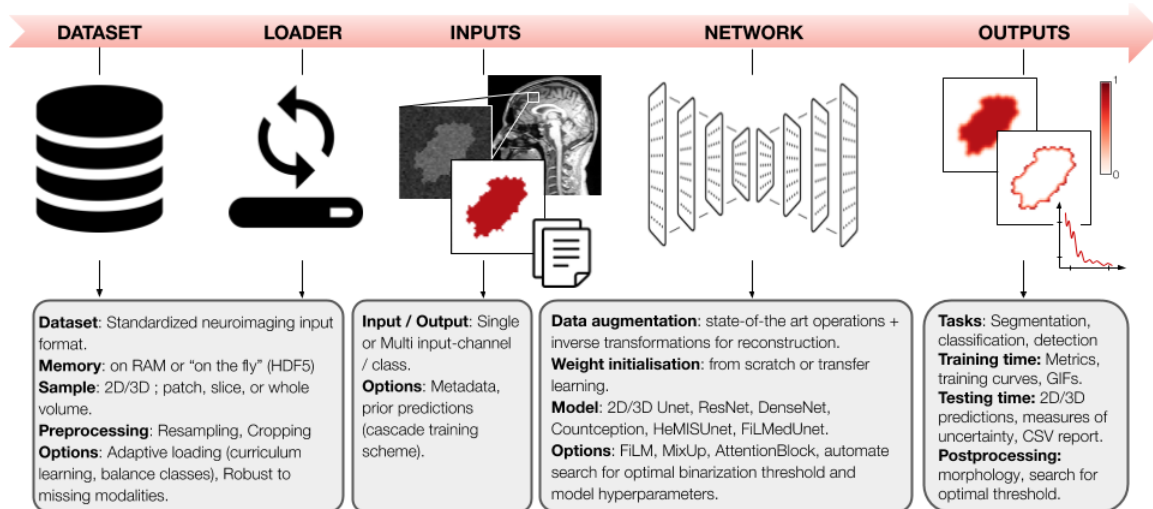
DATASET

LOADER

INPUTS

NETWORK

OUTPUTS

1

0

**Dataset**: Standardized neuroimaging input format.
**Memory**: on RAM or "on the fly" (HDF5)
**Sample**: 2D/3D ; patch, slice, or whole volume.
**Preprocessing**: Resampling, Cropping
**Options**: Adaptive loading (curriculum learning, balance classes), Robust to missing modalities.

**Input / Output**: Single or Multi input-channel / class.
**Options**: Metadata, prior predictions (cascade training scheme).

**Data augmentation**: state-of-the art operations + inverse transformations for reconstruction.
**Weight initialisation**: from scratch or transfer learning.
**Model**: 2D/3D Unet, ResNet, DenseNet, Countception, HeMISUnet, FiLMedUnet.
**Options**: FiLM, MixUp, AttentionBlock, automate search for optimal binarization threshold and model hyperparameters.

**Tasks**: Segmentation, classification, detection
**Training time:** Metrics, training curves, GIFs.
**Testing time:** 2D/3D predictions, measures of uncertainty, CSV report.
**Postprocessing:** morphology, search for optimal threshold.